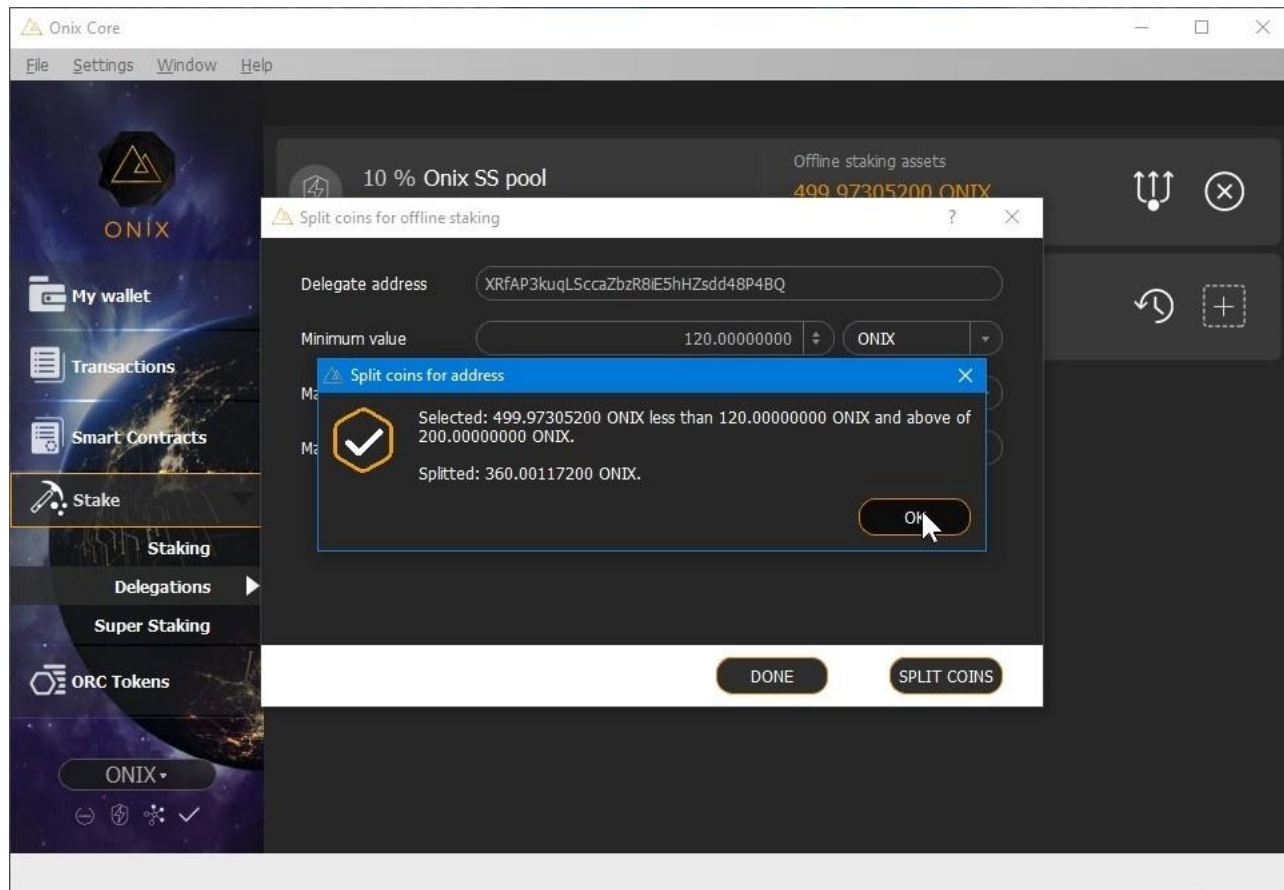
Onix Core

File Settings Window Help

ONIX

My wallet

Transactions

Smart Contracts

Stake

Staking

Delegations

Super Staking

ORC Tokens

ONIX

10 % Onix SS pool

Offline staking assets

499.97305200 ONIX

Split coins for offline staking

?

Delegate address XRfAP3kuqLSccaZbzR8iE5hHZsdd48P4BQ

Minimum value 120.00000000 ONIX

Ma

Ma

Split coins for address

Selected: 499.97305200 ONIX less than 120.00000000 ONIX and above of 200.00000000 ONIX.

Splitted: 360.00117200 ONIX.

OK

DONE

SPLIT COINS